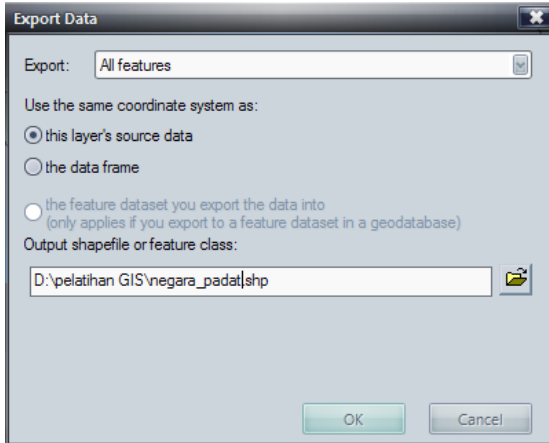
Export Data

Export: All features

Use the same coordinate system as:

this layer's source data

the data frame

the feature dataset you export the data into
(only applies if you export to a feature dataset in a geodatabase)

Output shapefile or feature class:

D:\pelatihan GIS\negara_padat.shp

OK

Cancel